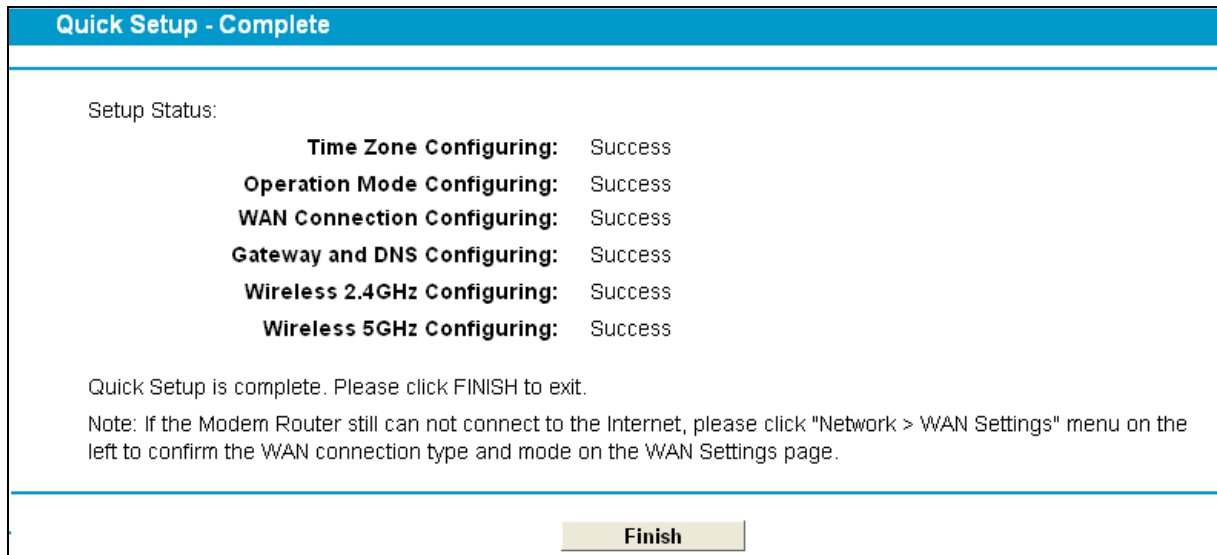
Quick Setup - Complete

Setup Status:

| Time Zone Configuring: | Success |
|---|---|
| Operation Mode Configuring: | Success |
| WAN Connection Configuring: | Success |
| Gateway and DNS Configuring: | Success |
| Wireless 2.4GHz Configuring: | Success |
| Wireless 5GHz Configuring: | Success |

Quick Setup is complete. Please click FINISH to exit.

Note: If the Modem Router still can not connect to the Internet, please click "Network > WAN Settings" menu on the left to confirm the WAN connection type and mode on the WAN Settings page.

Finish